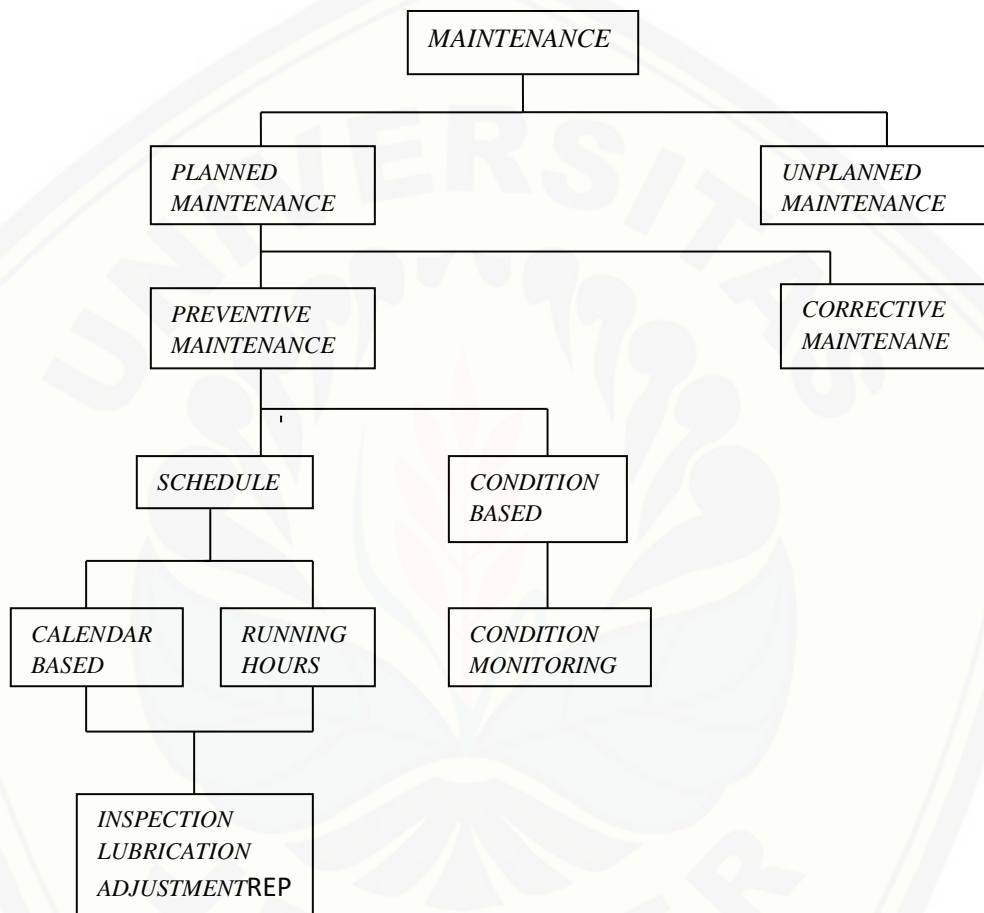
MAINTENANCE

PLANNED MAINTENANCE

UNPLANNED MAINTENANCE

PREVENTIVE MAINTENANCE

CORRECTIVE MAINTENANE

SCHEDULE

CONDITION BASED

CALENDAR BASED

RUNNING HOURS

CONDITION MONITORING

INSPECTION
LUBRICATION
ADJUSTMENTREP